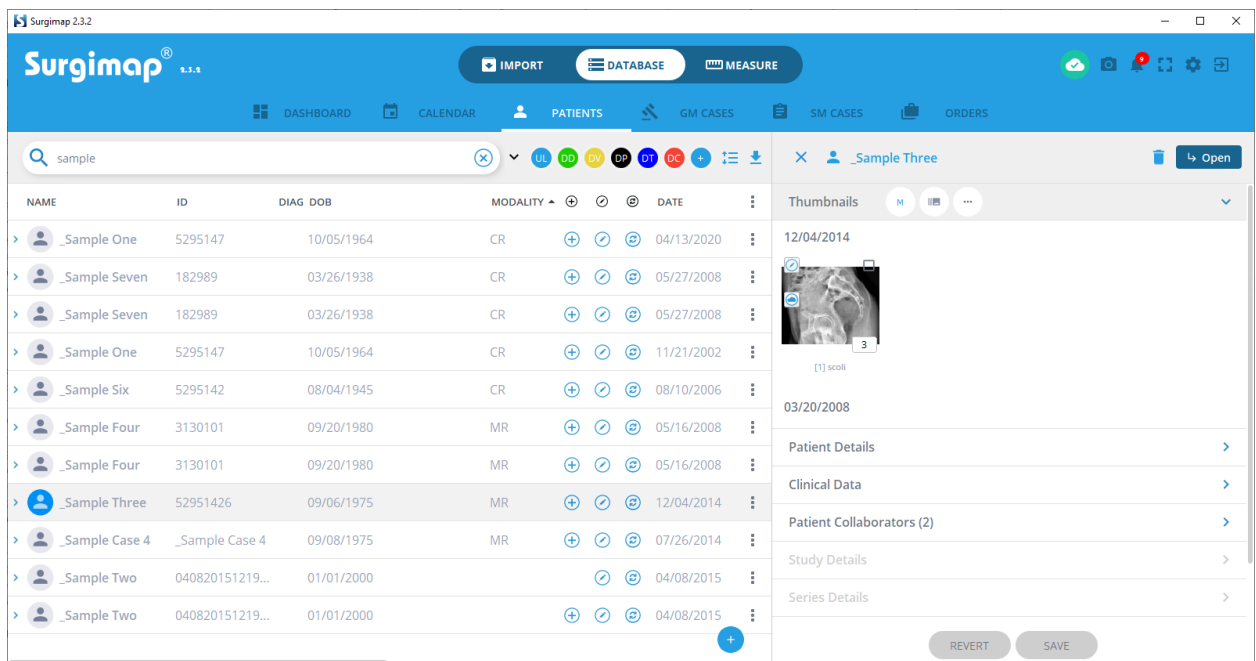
Surgimap 2.3.2

Surgimap® 2.3.2

IMPORT DATABASE MEASURE

9

DASHBOARD CALENDAR PATIENTS GM CASES SM CASES ORDERS

sample

UL DD DV DP DT DC +

| NAME | ID | DIAG | DOB | MODALITY | | | | DATE |
|---|---|---|---|---|---|---|---|---|
| _Sample One | 5295147 | | 10/05/1964 | CR | | | | 04/13/2020 |
| _Sample Seven | 182989 | | 03/26/1938 | CR | | | | 05/27/2008 |
| _Sample Seven | 182989 | | 03/26/1938 | CR | | | | 05/27/2008 |
| _Sample One | 5295147 | | 10/05/1964 | CR | | | | 11/21/2002 |
| _Sample Six | 5295142 | | 08/04/1945 | CR | | | | 08/10/2006 |
| _Sample Four | 3130101 | | 09/20/1980 | MR | | | | 05/16/2008 |
| _Sample Four | 3130101 | | 09/20/1980 | MR | | | | 05/16/2008 |
| _Sample Three | 52951426 | | 09/06/1975 | MR | | | | 12/04/2014 |
| _Sample Case 4 | _Sample Case 4 | | 09/08/1975 | MR | | | | 07/26/2014 |
| _Sample Two | 040820151219... | | 01/01/2000 | | | | | 04/08/2015 |
| _Sample Two | 040820151219... | | 01/01/2000 | | | | | 04/08/2015 |

_Sample Three Open

Thumbnails M ...

12/04/2014

3

[1] scoli

03/20/2008

Patient Details

Clinical Data

Patient Collaborators (2)

Study Details

Series Details

REVERT SAVE